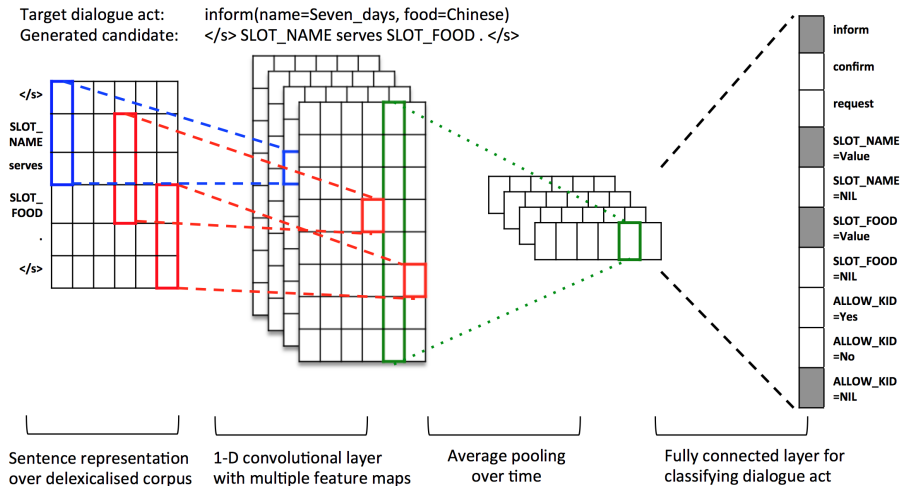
Target dialogue act: inform(name=Seven_days, food=Chinese)
Generated candidate: </s> SLOT_NAME serves SLOT_FOOD . </s>

</s>
SLOT_NAME
serves
SLOT_FOOD
.
</s>

inform
confirm
request
SLOT_NAME =Value
SLOT_NAME =NIL
SLOT_FOOD =Value
SLOT_FOOD =NIL
ALLOW_KID =Yes
ALLOW_KID =No
ALLOW_KID =NIL

Sentence representation over delexicalised corpus

1-D convolutional layer with multiple feature maps

Average pooling over time

Fully connected layer for classifying dialogue act